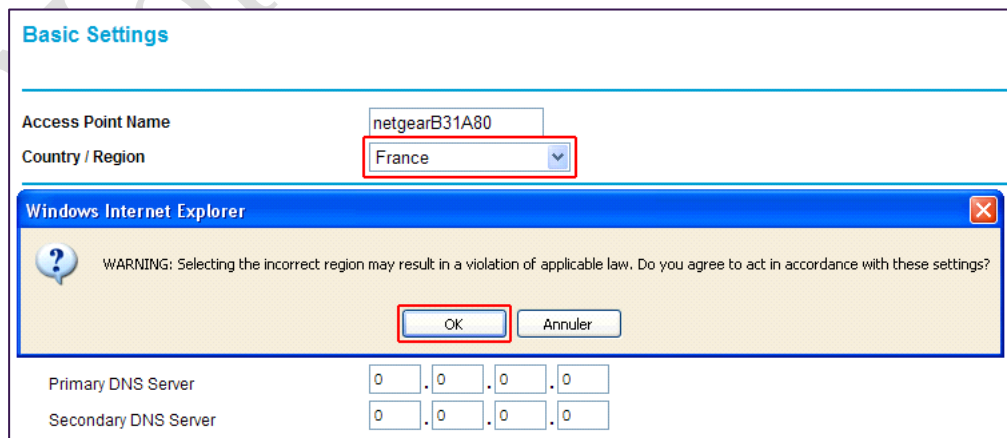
Basic Settings

Access Point Name netgearB31A80

Country / Region France

Windows Internet Explorer

WARNING: Selecting the incorrect region may result in a violation of applicable law. Do you agree to act in accordance with these settings?

OK Annuler

Primary DNS Server 0 . 0 . 0 . 0

Secondary DNS Server 0 . 0 . 0 . 0